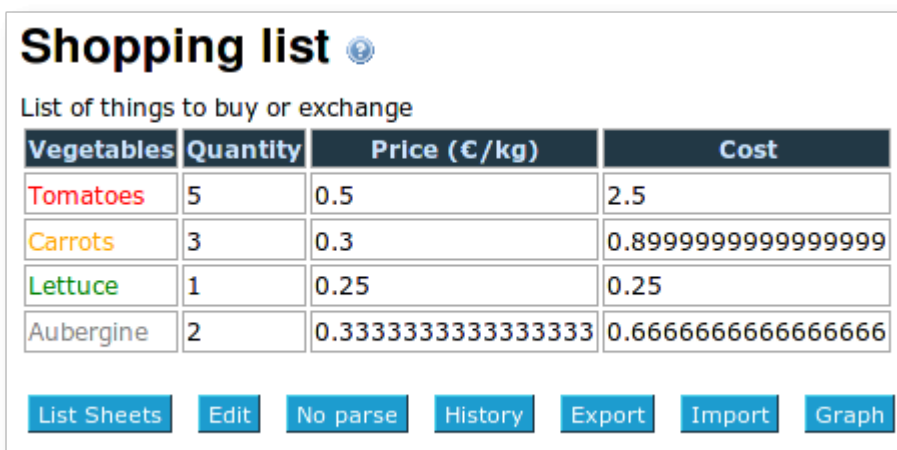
Shopping list

List of things to buy or exchange

| Vegetables | Quantity | Price (€/kg) | Cost |
|---|---|---|---|
| Tomatoes | 5 | 0.5 | 2.5 |
| Carrots | 3 | 0.3 | 0.8999999999999999 |
| Lettuce | 1 | 0.25 | 0.25 |
| Aubergine | 2 | 0.3333333333333333 | 0.6666666666666666 |

List Sheets Edit No parse History Export Import Graph